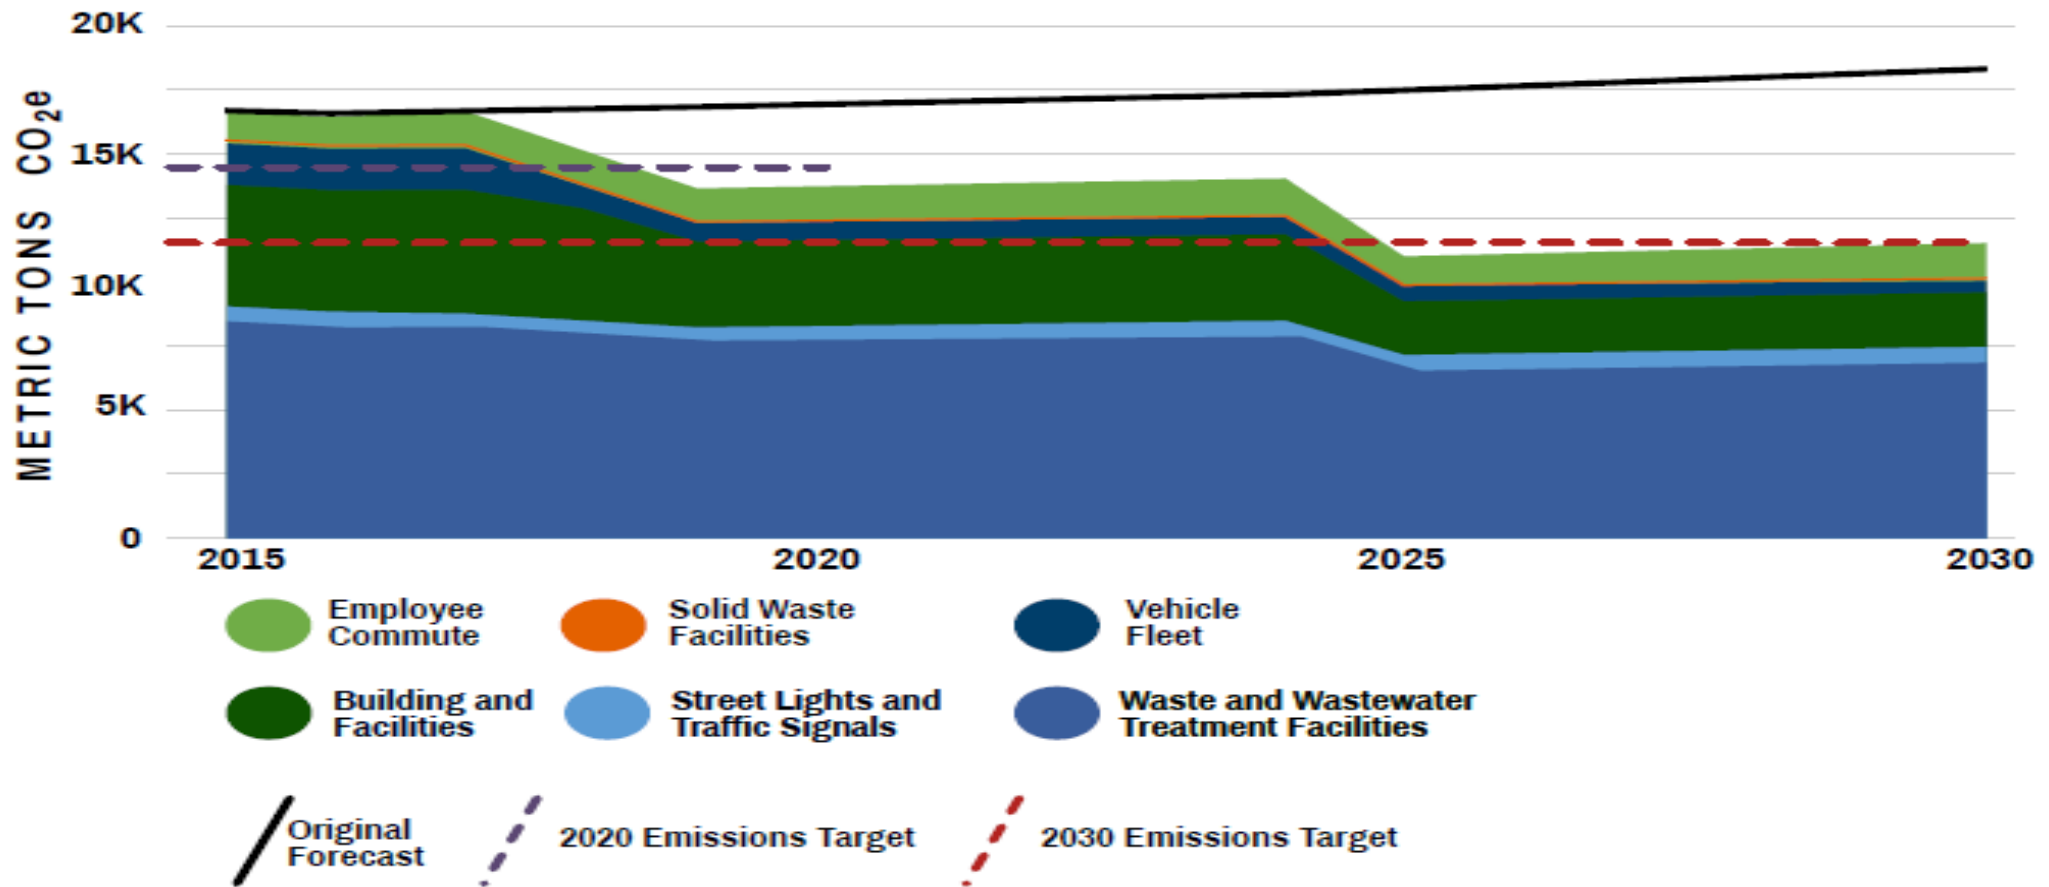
METRIC TONS $CO_2e$

20K
15K
10K
5K
0

2015
2020
2025
2030

Employee Commute
Solid Waste Facilities
Vehicle Fleet
Building and Facilities
Street Lights and Traffic Signals
Waste and Wastewater Treatment Facilities
Original Forecast
2020 Emissions Target
2030 Emissions Target